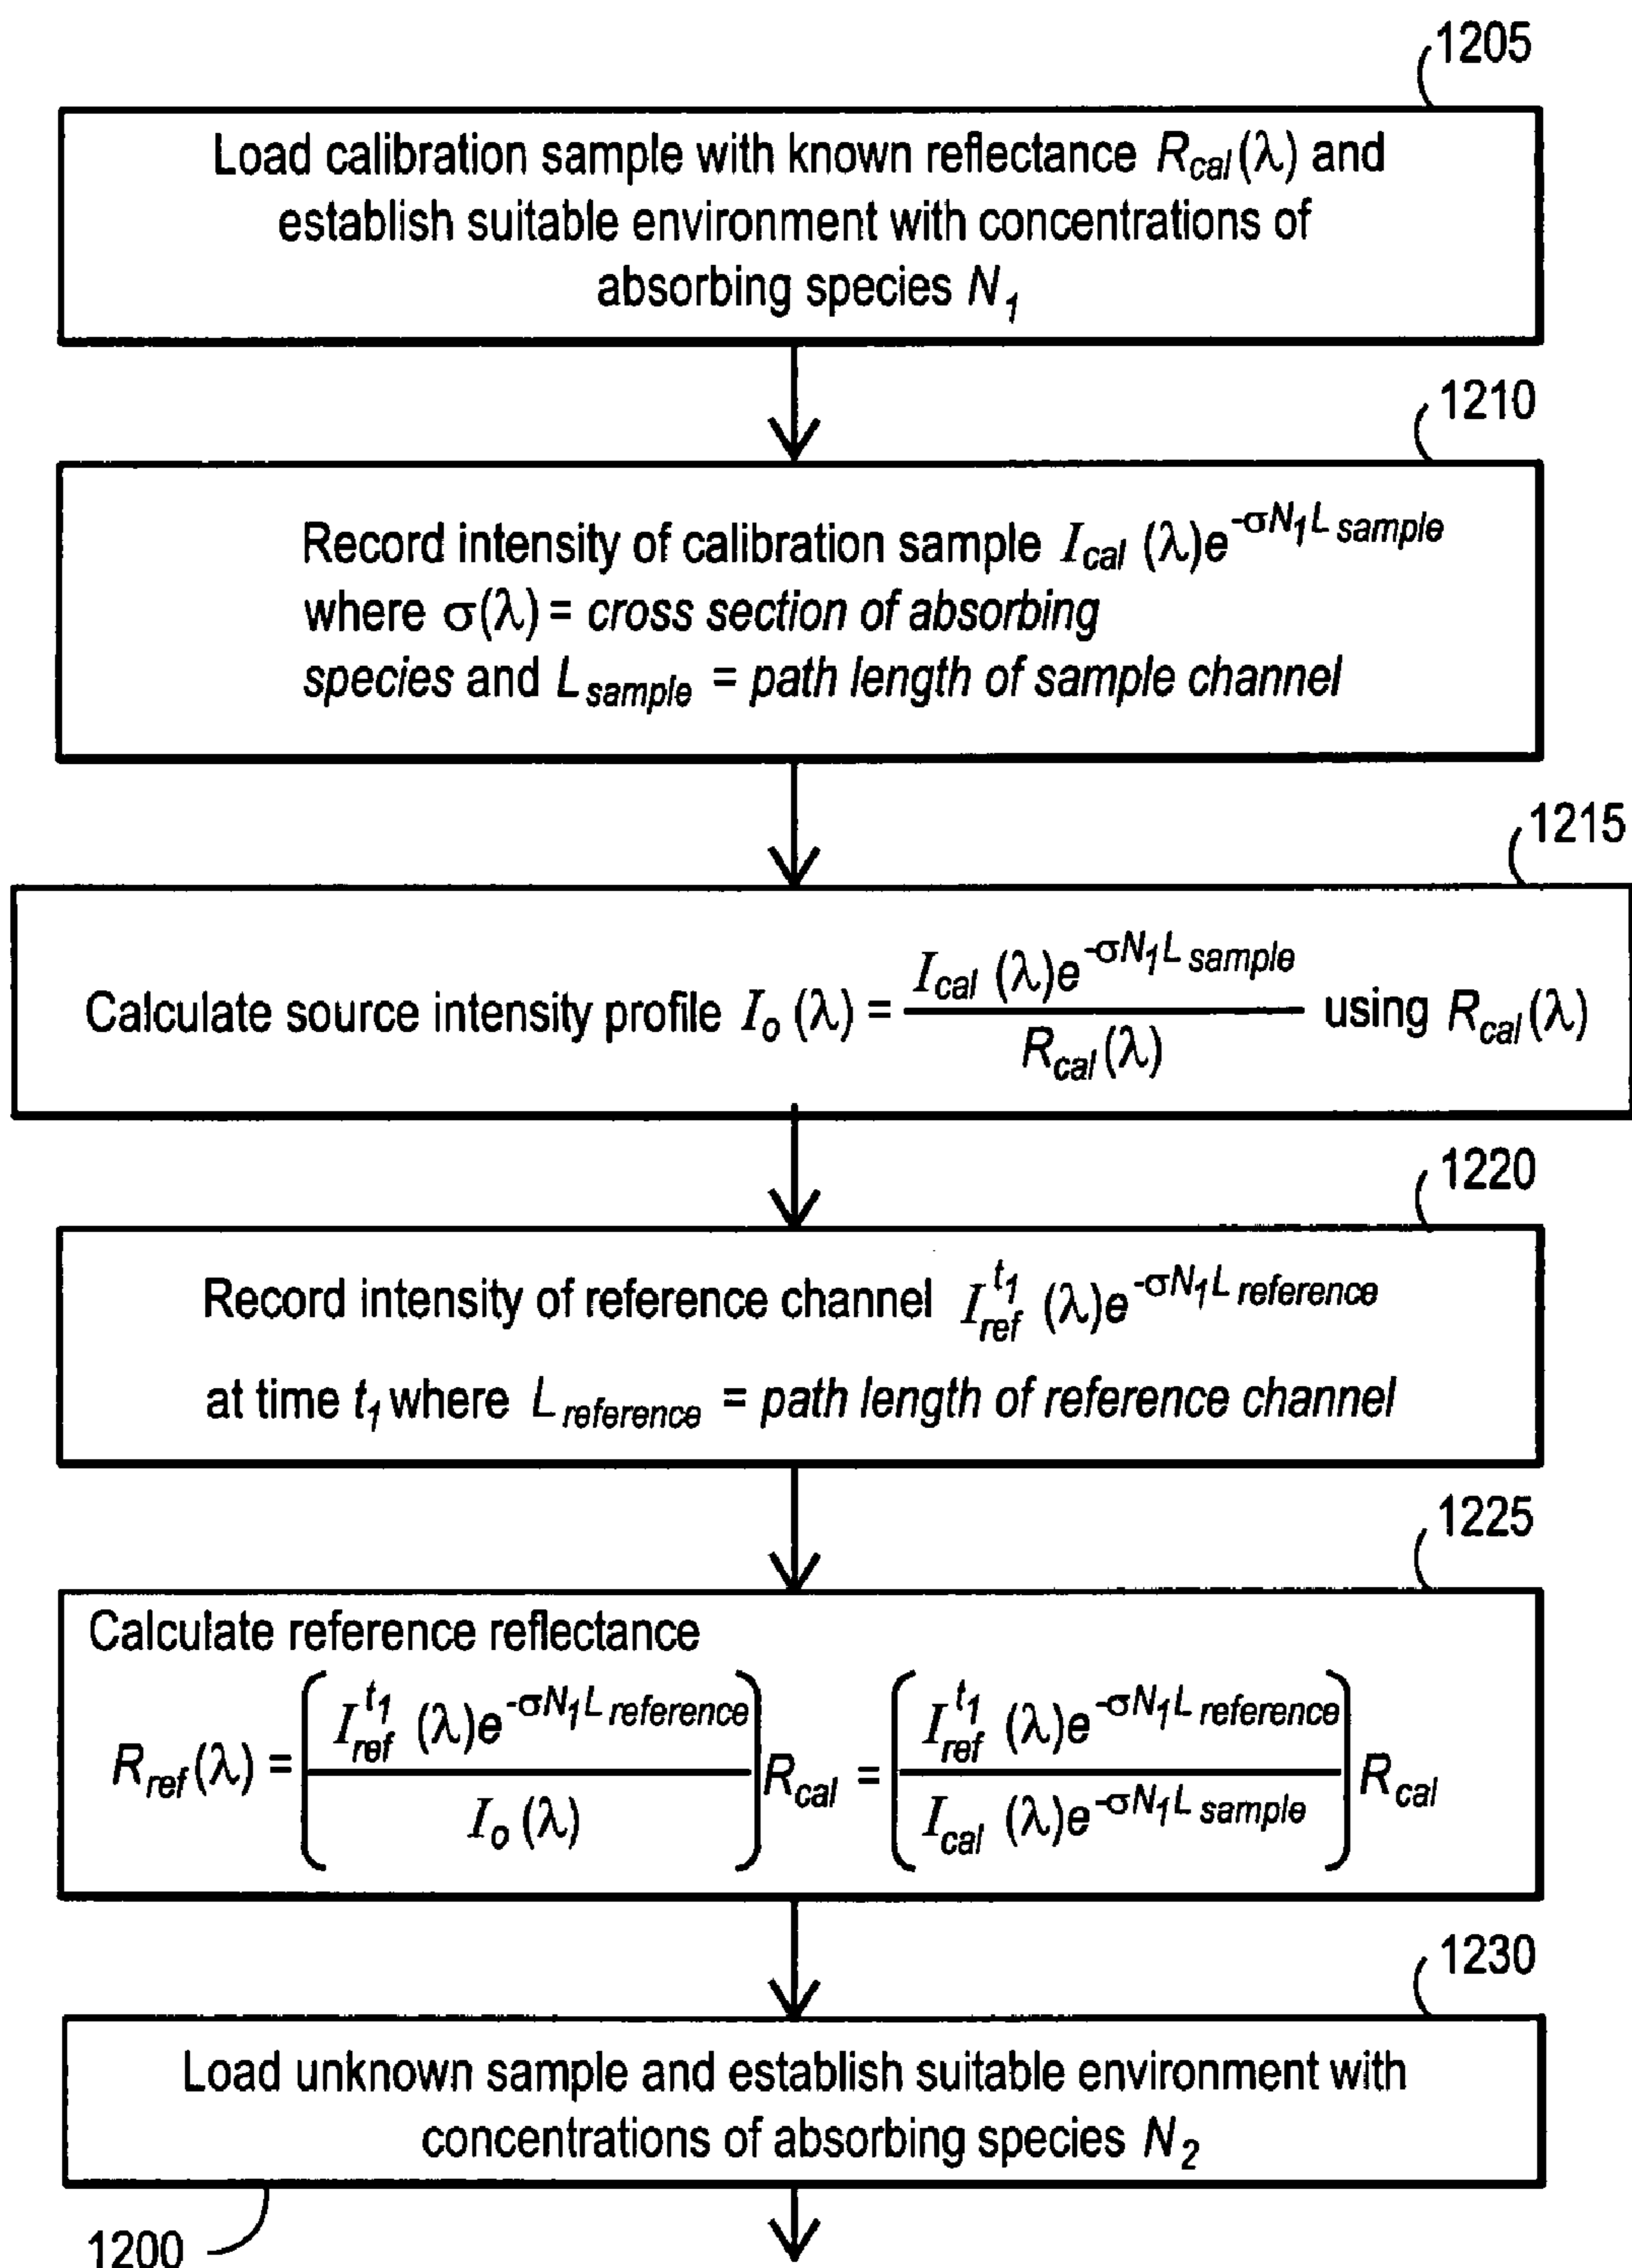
1205

Load calibration sample with known reflectance $R_{cal}(\lambda)$ and establish suitable environment with concentrations of absorbing species $N_1$

1210

Record intensity of calibration sample $I_{cal}(\lambda)e^{-\sigma N_1 L_{sample}}$ where $\sigma(\lambda)$ = *cross section of absorbing species* and $L_{sample}$ = *path length of sample channel*

1215

Calculate source intensity profile $I_o(\lambda) = \frac{I_{cal}(\lambda)e^{-\sigma N_1 L_{sample}}}{R_{cal}(\lambda)}$ using $R_{cal}(\lambda)$

1220

Record intensity of reference channel $I_{ref}^{t_1}(\lambda)e^{-\sigma N_1 L_{reference}}$ at time $t_1$ where $L_{reference}$ = *path length of reference channel*

1225

Calculate reference reflectance
$R_{ref}(\lambda) = \left(\frac{I_{ref}^{t_1}(\lambda)e^{-\sigma N_1 L_{reference}}}{I_o(\lambda)}\right)R_{cal} = \left(\frac{I_{ref}^{t_1}(\lambda)e^{-\sigma N_1 L_{reference}}}{I_{cal}(\lambda)e^{-\sigma N_1 L_{sample}}}\right)R_{cal}$

1230

Load unknown sample and establish suitable environment with concentrations of absorbing species $N_2$

1200